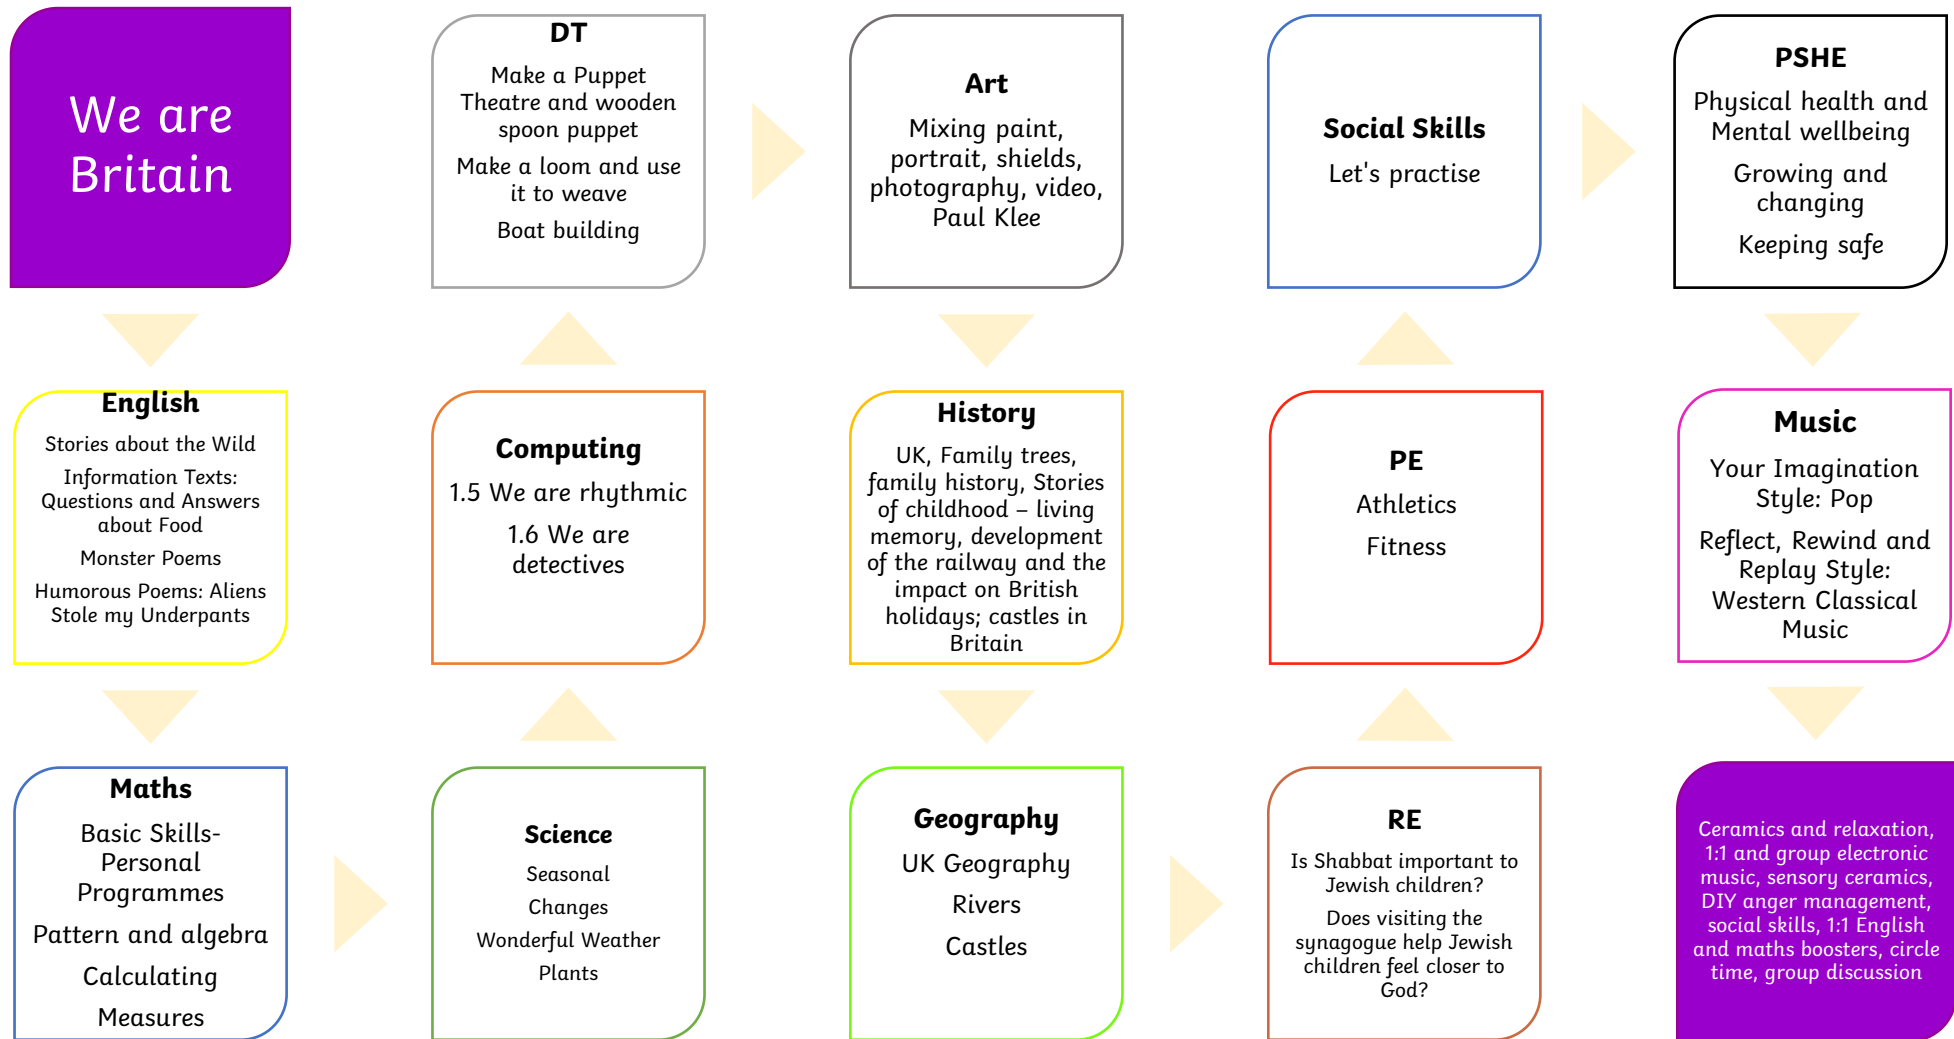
We are Britain

DT

Make a Puppet Theatre and wooden spoon puppet

Make a loom and use it to weave

Boat building

Art

Mixing paint, portrait, shields, photography, video, Paul Klee

Social Skills

Let's practise

PSHE

Physical health and Mental wellbeing

Growing and changing

Keeping safe

English

Stories about the Wild

Information Texts: Questions and Answers about Food

Monster Poems

Humorous Poems: Aliens Stole my Underpants

Computing

1.5 We are rhythmic

1.6 We are detectives

History

UK, Family trees, family history, Stories of childhood – living memory, development of the railway and the impact on British holidays; castles in Britain

PE

Athletics

Fitness

Music

Your Imagination Style: Pop

Reflect, Rewind and Replay Style: Western Classical Music

Maths

Basic Skills- Personal Programmes

Pattern and algebra

Calculating

Measures

Science

Seasonal

Changes

Wonderful Weather

Plants

Geography

UK Geography

Rivers

Castles

RE

Is Shabbat important to Jewish children?

Does visiting the synagogue help Jewish children feel closer to God?

Ceramics and relaxation, 1:1 and group electronic music, sensory ceramics, DIY anger management, social skills, 1:1 English and maths boosters, circle time, group discussion